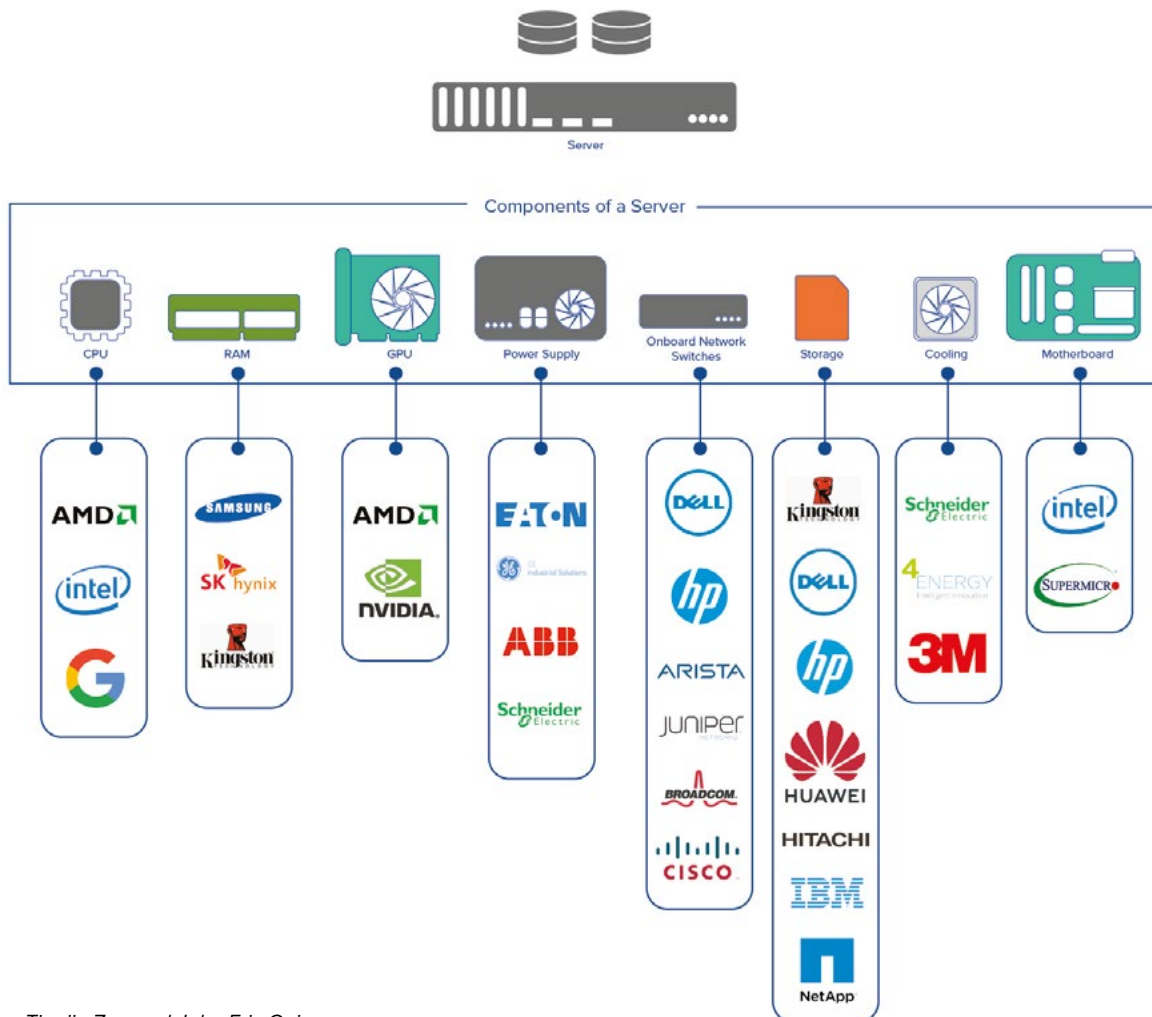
Server

Components of a Server

CPU

RAM

GPU

Power Supply

Onboard Network Switches

Storage

Cooling

Motherboard

AMD
intel
G

SAMSUNG
SK hynix
Kingston

AMD
NVIDIA.

EATON
GE Industrial Solutions
ABB
Schneider Electric

DELL
hp
ARISTA
JUNIPER NETWORKS
BROADCOM.
CISCO

Kingston
DELL
hp
HUAWEI
HITACHI
IBM
NetApp

Schneider Electric
4ENERGY
3M

intel
SUPERMICRO

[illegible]